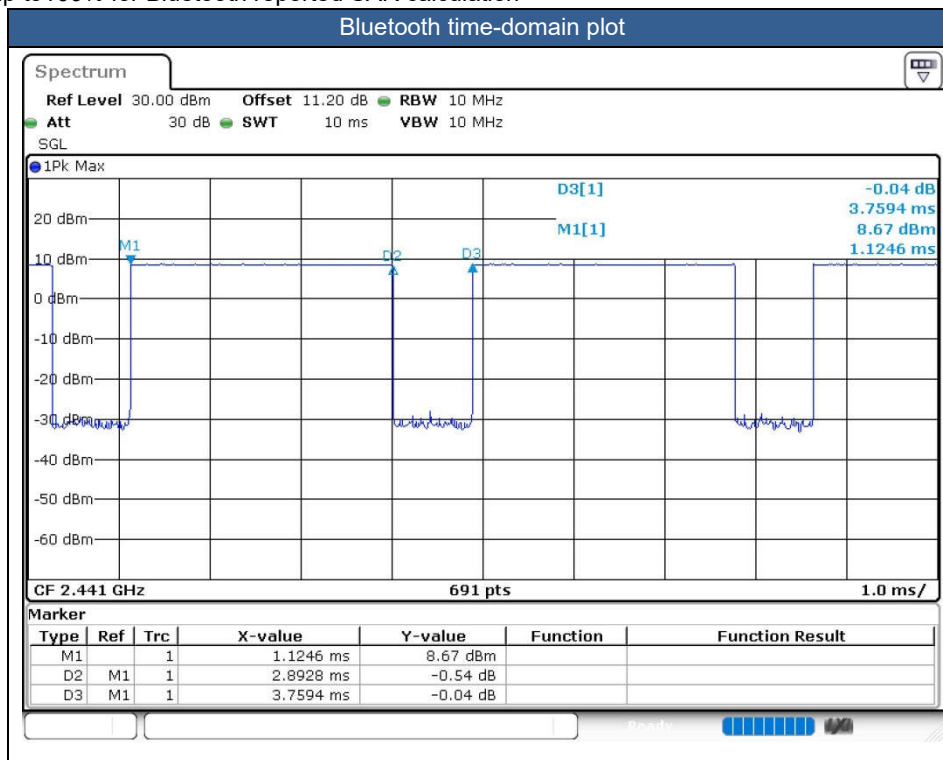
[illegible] for Bluetooth reported SAR calculation

Bluetooth time-domain plot

Spectrum

Ref Level 30.00 dBm Offset 11.20 dB RBW 10 MHz
Att 30 dB SWT 10 ms VBW 10 MHz
SGL

1Pk Max

D3[1] -0.04 dB
3.7594 ms
M1[1] 8.67 dBm
1.1246 ms

20 dBm
M1
D2
D3
10 dBm
0 dBm
-10 dBm
-20 dBm
-30 dBm
-40 dBm
-50 dBm
-60 dBm

CF 2.441 GHz 691 pts 1.0 ms/

Marker

| Type | Ref | Trc | X-value | Y-value | Function | Function Result |
|---|---|---|---|---|---|---|
| M1 | | 1 | 1.1246 ms | 8.67 dBm | | |
| D2 | M1 | 1 | 2.8928 ms | -0.54 dB | | |
| D3 | M1 | 1 | 3.7594 ms | -0.04 dB | | |

Ready